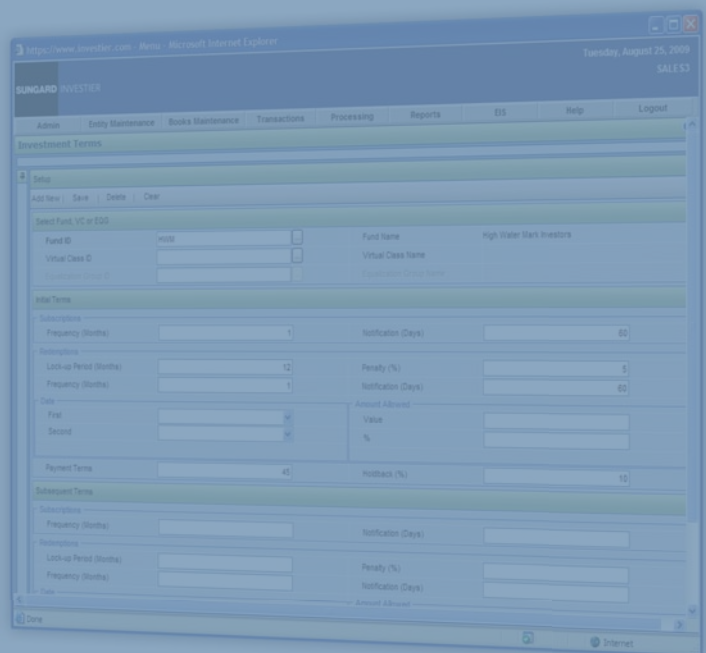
https://www.investier.com - Arena - Microsoft Internet Explorer

Tuesday, August 25, 2009

SALE S3

SUNGARD INVESTIER

Admin | Entity Maintenance | Books Maintenance | Transactions | Processing | Reports | EIS | Help | Logout

Investment Terms

Setup

Add New | Save | Delete | Clear

Select Fund, VC or EGS

Fund ID: HWM
Fund Name: High Water Mark Investors
Virtual Class ID
Virtual Class Name
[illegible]
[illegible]

Initial Terms

Subscriptions
Frequency (Months): 1
Notification (Days): 60

Redemptions
Lock-up Period (Months): 12
Penalty (%): 5
Frequency (Months): 1
Notification (Days): 60

Date
First
Second

Amount Allowed
Value
%

Payment Terms: 45
Holdback (%): 10

Subsequent Terms

Subscriptions
Frequency (Months)
Notification (Days)

Redemptions
Lock-up Period (Months)
Penalty (%)
Frequency (Months)
Notification (Days)
Date
Amount Allowed

Done

Internet